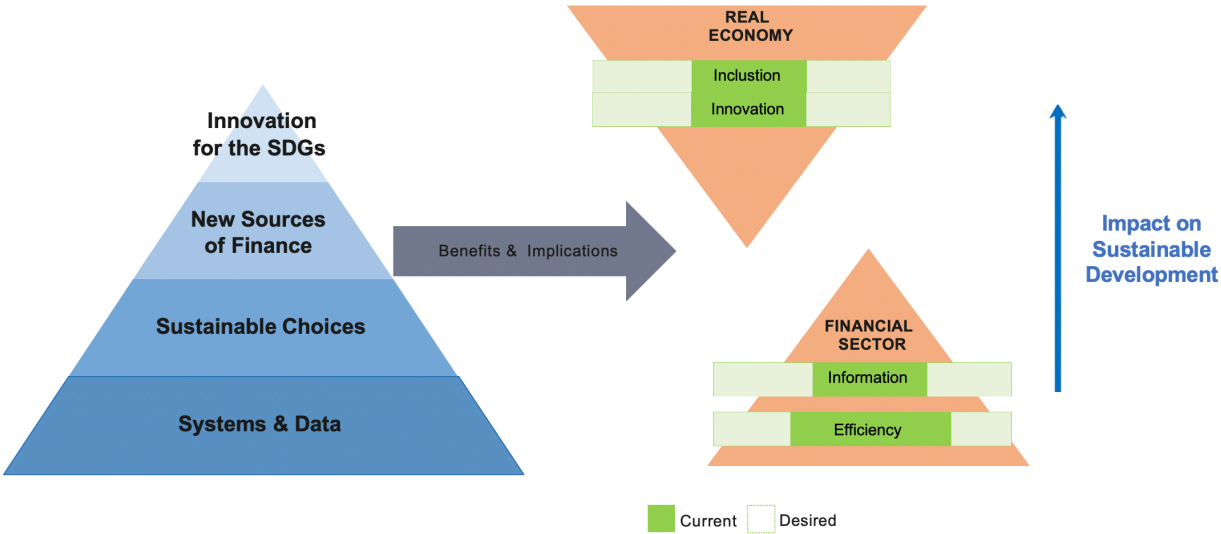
Innovation for the SDGs

New Sources of Finance

Sustainable Choices

Systems & Data

Benefits & Implications

REAL ECONOMY

Inclustion

Innovation

FINANCIAL SECTOR

Information

Efficiency

Impact on Sustainable Development

Current Desired